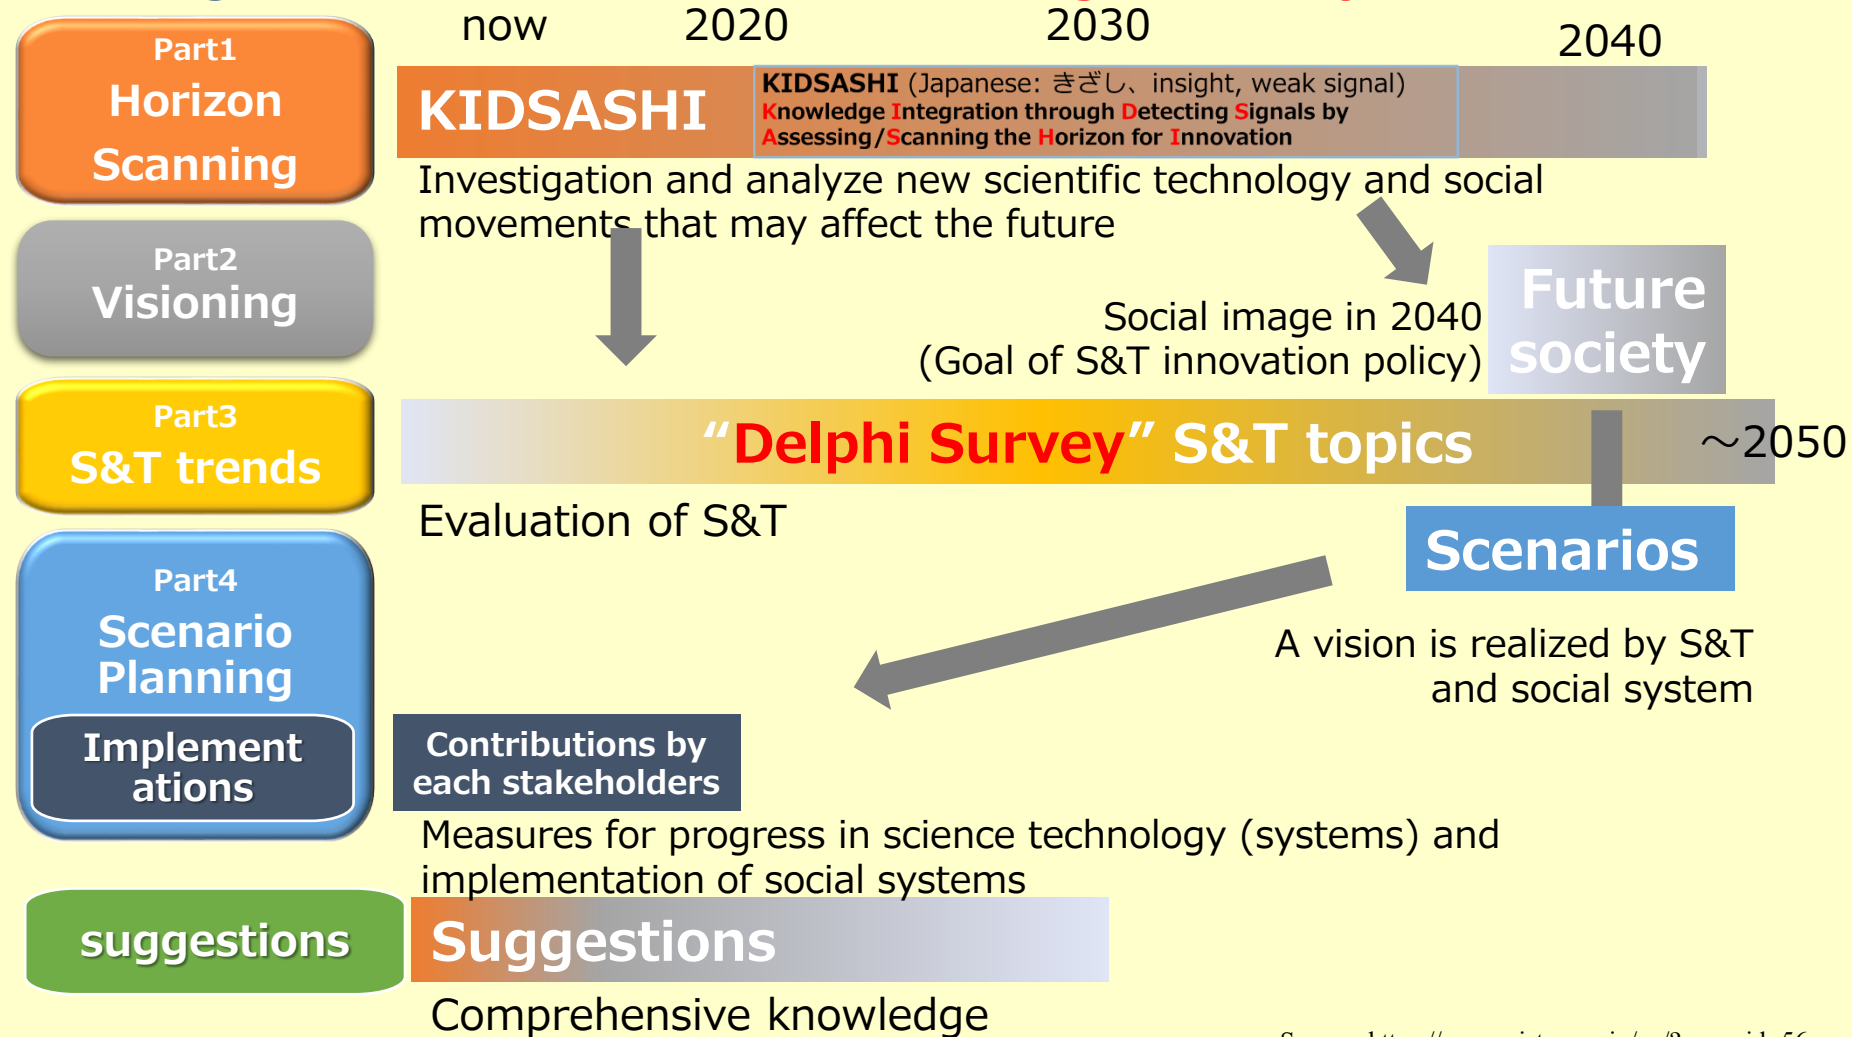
Part1
Horizon Scanning

Part2
Visioning

Part3
S&T trends

Part4
Scenario Planning

Implementations

suggestions

now 2020 2030 2040

KIDSASHI

KIDSASHI (Japanese: きざし、insight, weak signal)
Knowledge Integration through Detecting Signals by Assessing/Scanning the Horizon for Innovation

Investigation and analyze new scientific technology and social movements that may affect the future

Social image in 2040
(Goal of S&T innovation policy)

Future society

"Delphi Survey" S&T topics

～2050

Evaluation of S&T

Scenarios

A vision is realized by S&T and social system

Contributions by each stakeholders

Measures for progress in science technology (systems) and implementation of social systems

Suggestions

Comprehensive knowledge

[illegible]